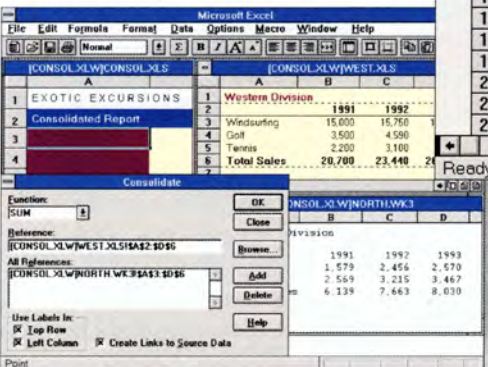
Microsoft Excel

File Edit Formula Format Data Options Macro Window Help

Normal

[CONSOL.XLW]CONSOL.XLS

| | A |
|---|---|
| 1 | EXOTIC EXCURSIONS |
| 2 | Consolidated Report |
| 3 | |
| 4 | |

[CONSOL.XLW]WEST.XLS

| | A | B | C |
|---|---|---|---|
| 1 | Western Division | | |
| 2 | | 1991 | 1992 |
| 3 | Windsurfing | 15,000 | 15,750 |
| 4 | Golf | 3,500 | 4,590 |
| 5 | Tennis | 2,200 | 3,100 |
| 6 | Total Sales | 20,700 | 23,440 |

Consolidate

Function:
SUM

Reference:
[CONSOL.XLW]WEST.XLS!$A$2:$D$6

All References:
[CONSOL.XLW]NORTH.WK3!$A$3:$D$6

Use Labels In:
☒ Top Row
☒ Left Column
☒ Create Links to Source Data

OK
Close
Browse...
Add
Delete
Help

[CONSOL.XLW]NORTH.WK3

| A | B | C | D |
|---|---|---|---|
| ivision | | | |
| | 1991 | 1992 | 1993 |
| | 1,579 | 2,456 | 2,570 |
| | 2,569 | 3,215 | 3,467 |
| s | 6,139 | 7,663 | 8,030 |

Ready

Point